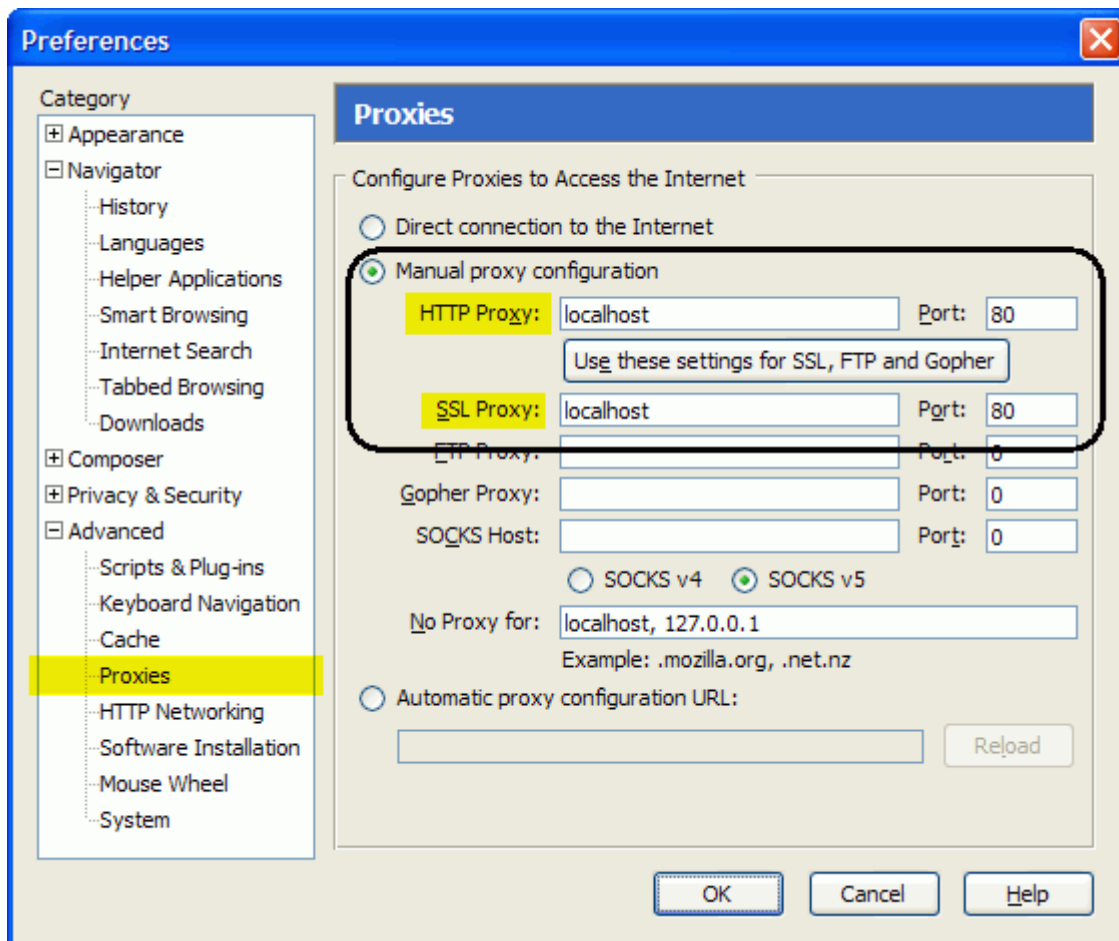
Preferences

Category
Appearance
Navigator
History
Languages
Helper Applications
Smart Browsing
Internet Search
Tabbed Browsing
Downloads
Composer
Privacy & Security
Advanced
Scripts & Plug-ins
Keyboard Navigation
Cache
Proxies
HTTP Networking
Software Installation
Mouse Wheel
System

Proxies

Configure Proxies to Access the Internet

Direct connection to the Internet

Manual proxy configuration

HTTP Proxy: localhost Port: 80

Use these settings for SSL, FTP and Gopher

SSL Proxy: localhost Port: 80

FTP Proxy: Port: 0

Gopher Proxy: Port: 0

SOCKS Host: Port: 0

SOCKS v4 SOCKS v5

No Proxy for: localhost, 127.0.0.1

Example: .mozilla.org, .net.nz

Automatic proxy configuration URL:

Reload

OK Cancel Help